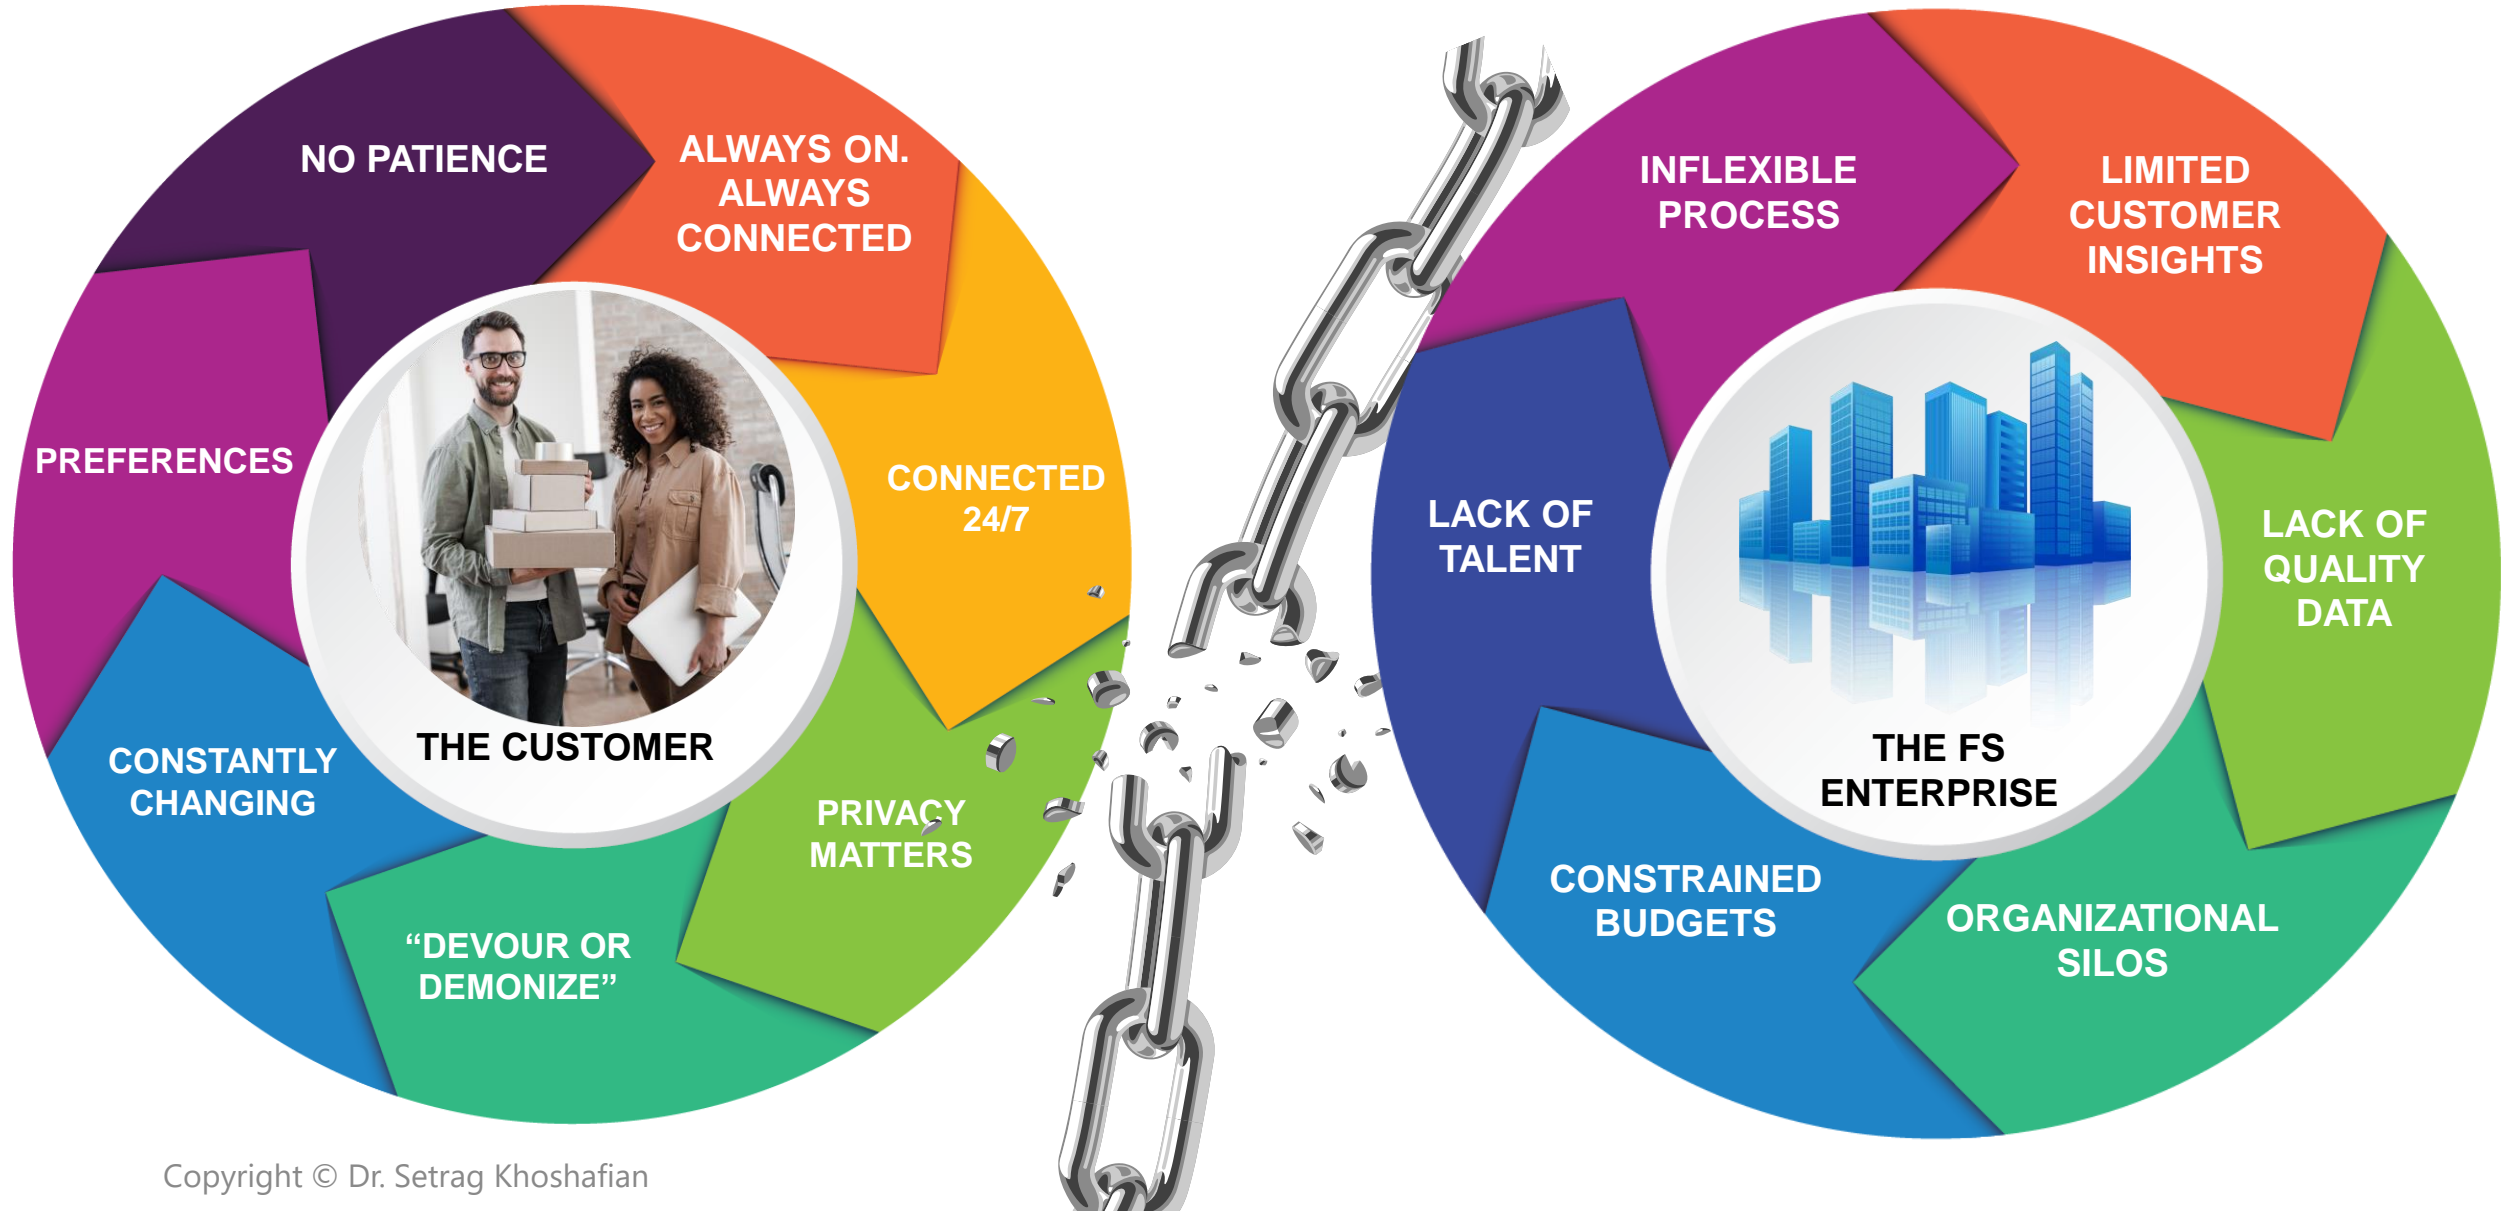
NO PATIENCE

ALWAYS ON. ALWAYS CONNECTED

PREFERENCES

CONNECTED 24/7

THE CUSTOMER

CONSTANTLY CHANGING

PRIVACY MATTERS

“DEVOUR OR DEMONIZE”

INFLEXIBLE PROCESS

LIMITED CUSTOMER INSIGHTS

LACK OF TALENT

LACK OF QUALITY DATA

THE FS ENTERPRISE

CONSTRAINED BUDGETS

ORGANIZATIONAL SILOS

Copyright © Dr. Setrag Khoshafian